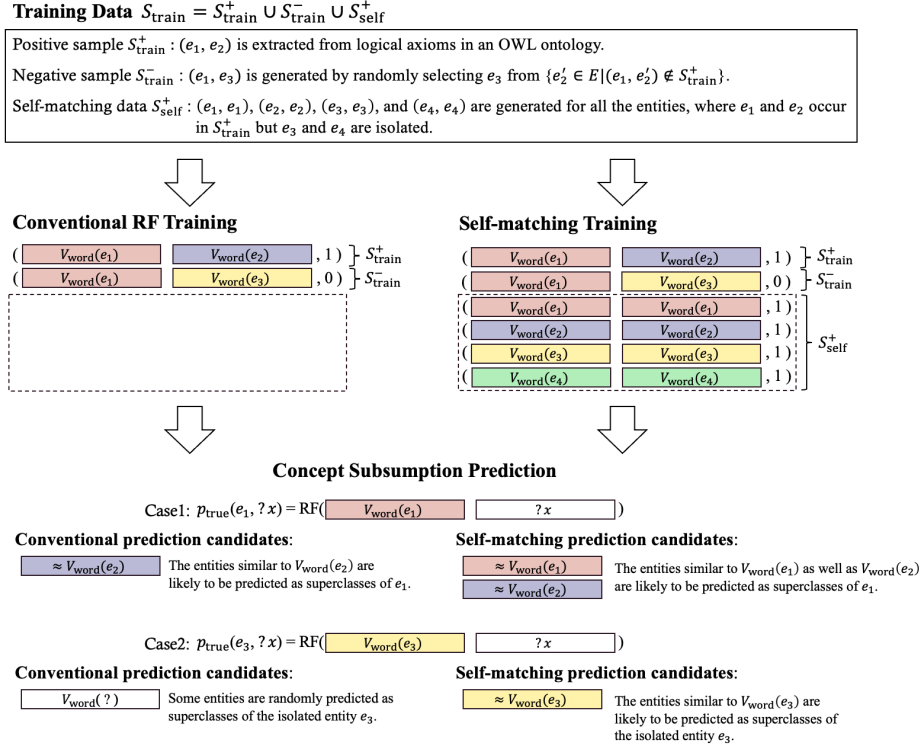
**Training Data** $S_{\text{train}} = S_{\text{train}}^{+} \cup S_{\text{train}}^{-} \cup S_{\text{self}}^{+}$

Positive sample $S_{\text{train}}^{+}$ : $(e_1, e_2)$ is extracted from logical axioms in an OWL ontology.

Negative sample $S_{\text{train}}^{-}$ : $(e_1, e_3)$ is generated by randomly selecting $e_3$ from $\{e_2' \in E | (e_1, e_2') \notin S_{\text{train}}^{+}\}$.

Self-matching data $S_{\text{self}}^{+}$ : $(e_1, e_1)$, $(e_2, e_2)$, $(e_3, e_3)$, and $(e_4, e_4)$ are generated for all the entities, where $e_1$ and $e_2$ occur in $S_{\text{train}}^{+}$ but $e_3$ and $e_4$ are isolated.

**Conventional RF Training**

( $V_{\text{word}}(e_1)$ $V_{\text{word}}(e_2)$ , 1 ) $S_{\text{train}}^{+}$
( $V_{\text{word}}(e_1)$ $V_{\text{word}}(e_3)$ , 0 ) $S_{\text{train}}^{-}$

**Self-matching Training**

( $V_{\text{word}}(e_1)$ $V_{\text{word}}(e_2)$ , 1 ) $S_{\text{train}}^{+}$
( $V_{\text{word}}(e_1)$ $V_{\text{word}}(e_3)$ , 0 ) $S_{\text{train}}^{-}$
( $V_{\text{word}}(e_1)$ $V_{\text{word}}(e_1)$ , 1 )
( $V_{\text{word}}(e_2)$ $V_{\text{word}}(e_2)$ , 1 )
( $V_{\text{word}}(e_3)$ $V_{\text{word}}(e_3)$ , 1 )
( $V_{\text{word}}(e_4)$ $V_{\text{word}}(e_4)$ , 1 )
$S_{\text{self}}^{+}$

**Concept Subsumption Prediction**

Case1: $p_{\text{true}}(e_1, ?x)$ = RF( $V_{\text{word}}(e_1)$ $?x$ )

**Conventional prediction candidates**:

$\approx V_{\text{word}}(e_2)$ The entities similar to $V_{\text{word}}(e_2)$ are likely to be predicted as superclasses of $e_1$.

**Self-matching prediction candidates**:

$\approx V_{\text{word}}(e_1)$
$\approx V_{\text{word}}(e_2)$
The entities similar to $V_{\text{word}}(e_1)$ as well as $V_{\text{word}}(e_2)$ are likely to be predicted as superclasses of $e_1$.

Case2: $p_{\text{true}}(e_3, ?x)$ = RF( $V_{\text{word}}(e_3)$ $?x$ )

**Conventional prediction candidates**:

$V_{\text{word}}(?)$ Some entities are randomly predicted as superclasses of the isolated entity $e_3$.

**Self-matching prediction candidates**:

$\approx V_{\text{word}}(e_3)$ The entities similar to $V_{\text{word}}(e_3)$ are likely to be predicted as superclasses of the isolated entity $e_3$.